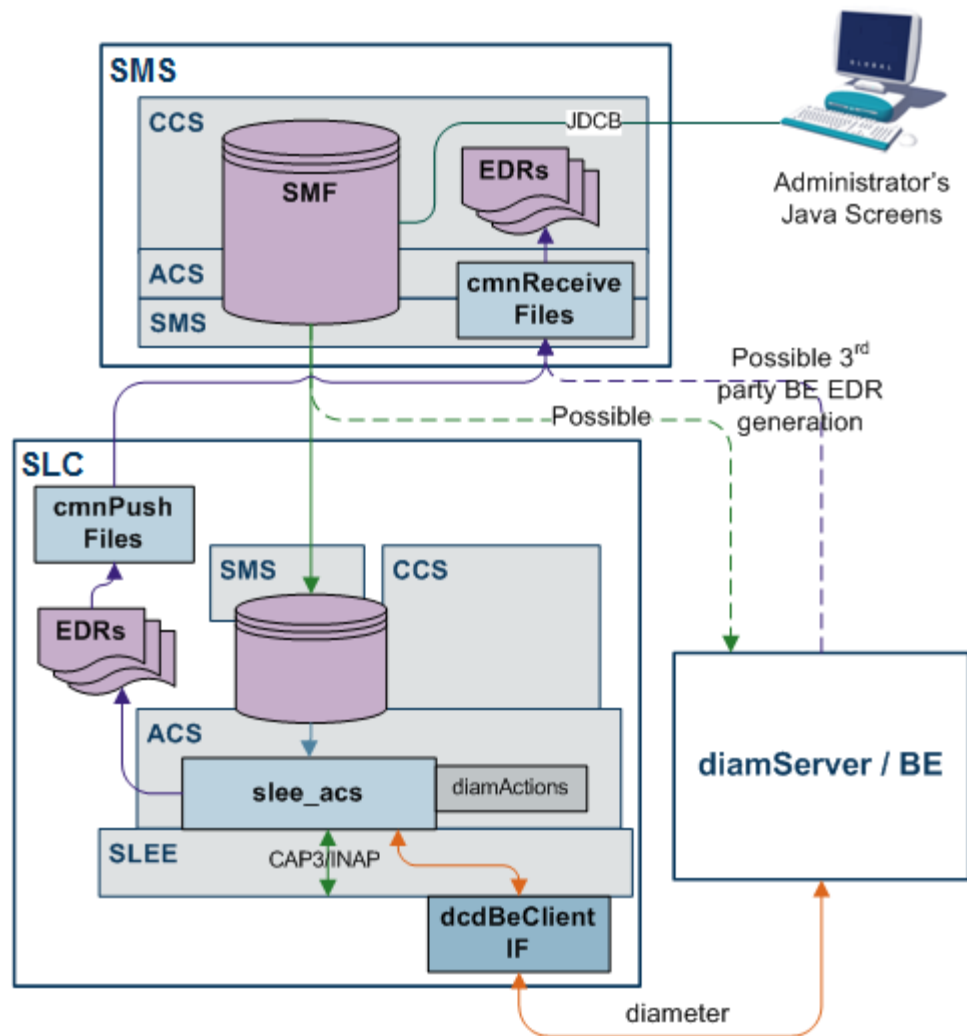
SMS

CCS

JDCB

SMF

EDRs

Administrator's Java Screens

ACS

SMS

cmnReceive Files

Possible 3$^{rd}$ party BE EDR generation

Possible

SLC

cmnPush Files

SMS

CCS

EDRs

ACS

slee_acs

diamActions

diamServer / BE

SLEE

CAP3/INAP

dcdBeClient IF

diameter